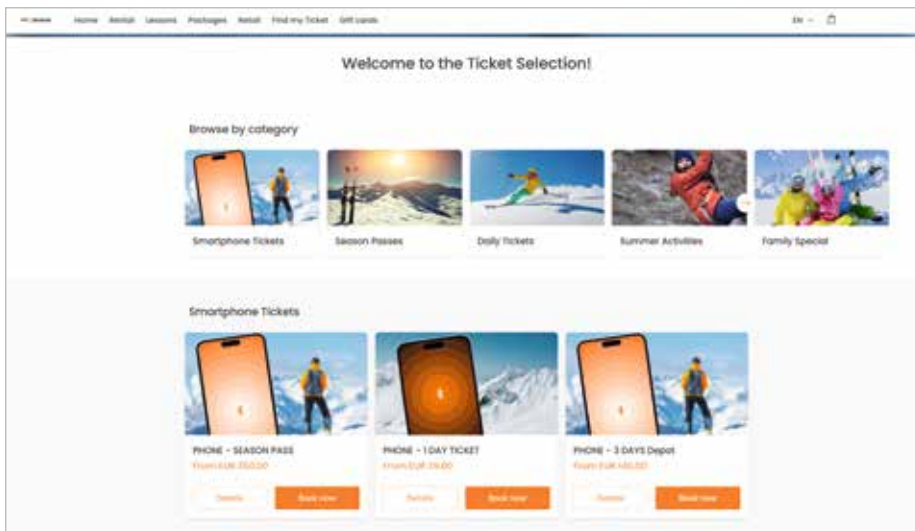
Home Rental Lessons Packages Retail Find my Ticket Gift cards

EN

Welcome to the Ticket Selection!

Browse by category

Smartphone Tickets

Season Passes

Daily Tickets

Summer Activities

Family Special

Smartphone Tickets

PHONE - SEASON PASS

From EUR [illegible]

Details

Book now

PHONE - 1 DAY TICKET

From EUR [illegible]

Details

Book now

PHONE - 3 DAYS Depot

From EUR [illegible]

Details

Book now